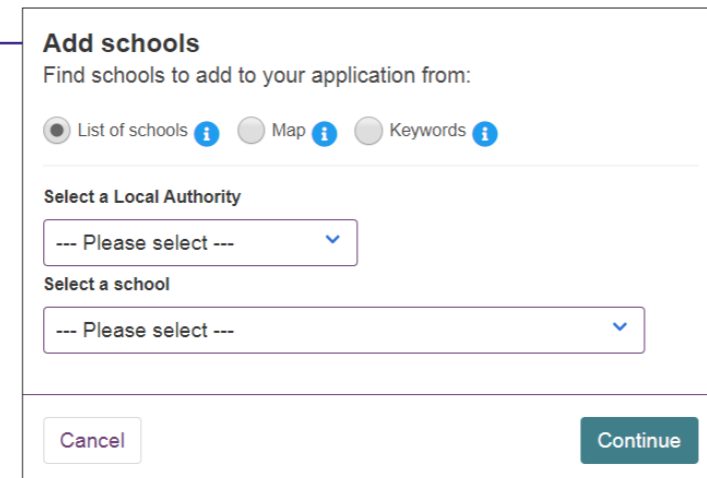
Add schools

Find schools to add to your application from:

List of schools i Map i Keywords i

Select a Local Authority

--- Please select ---

Select a school

--- Please select ---

Cancel

Continue